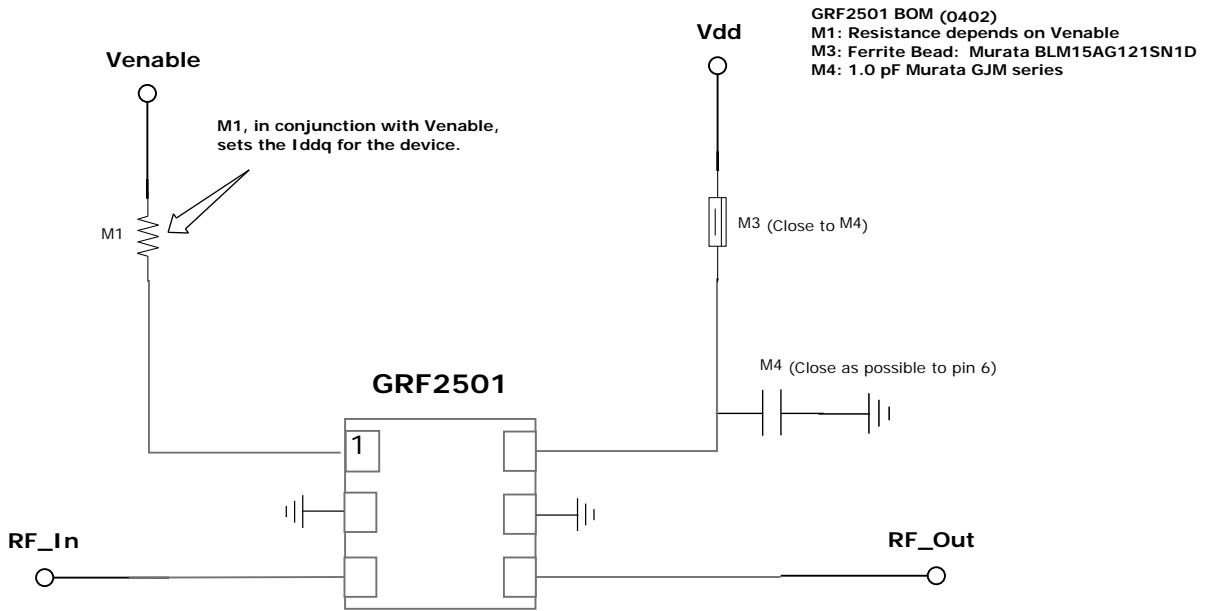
GRF2501 BOM (0402)
M1: Resistance depends on Venable
M3: Ferrite Bead: Murata BLM15AG121SN1D
M4: 1.0 pF Murata GJM series

Vdd

Venable

M1, in conjunction with Venable, sets the Iddq for the device.

M1

M3 (Close to M4)

M4 (Close as possible to pin 6)

GRF2501

1

RF_In

RF_Out